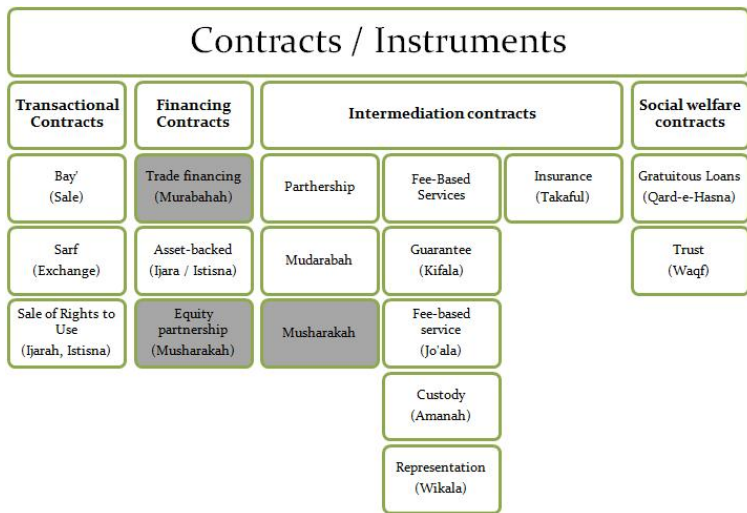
Contracts / Instruments

Transactional Contracts

Bay' (Sale)

Sarf (Exchange)

Sale of Rights to Use (Ijarah, Istisna)

Financing Contracts

Trade financing (Murabahah)

Asset-backed (Ijara / Istisna)

Equity partnership (Musharakah)

Intermediation contracts

Parthership

Mudarabah

Musharakah

Fee-Based Services

Guarantee (Kifala)

Fee-based service (Jo'ala)

Custody (Amanah)

Representation (Wikala)

Insurance (Takaful)

Social welfare contracts

Gratuitous Loans (Qard-e-Hasna)

Trust (Waqf)